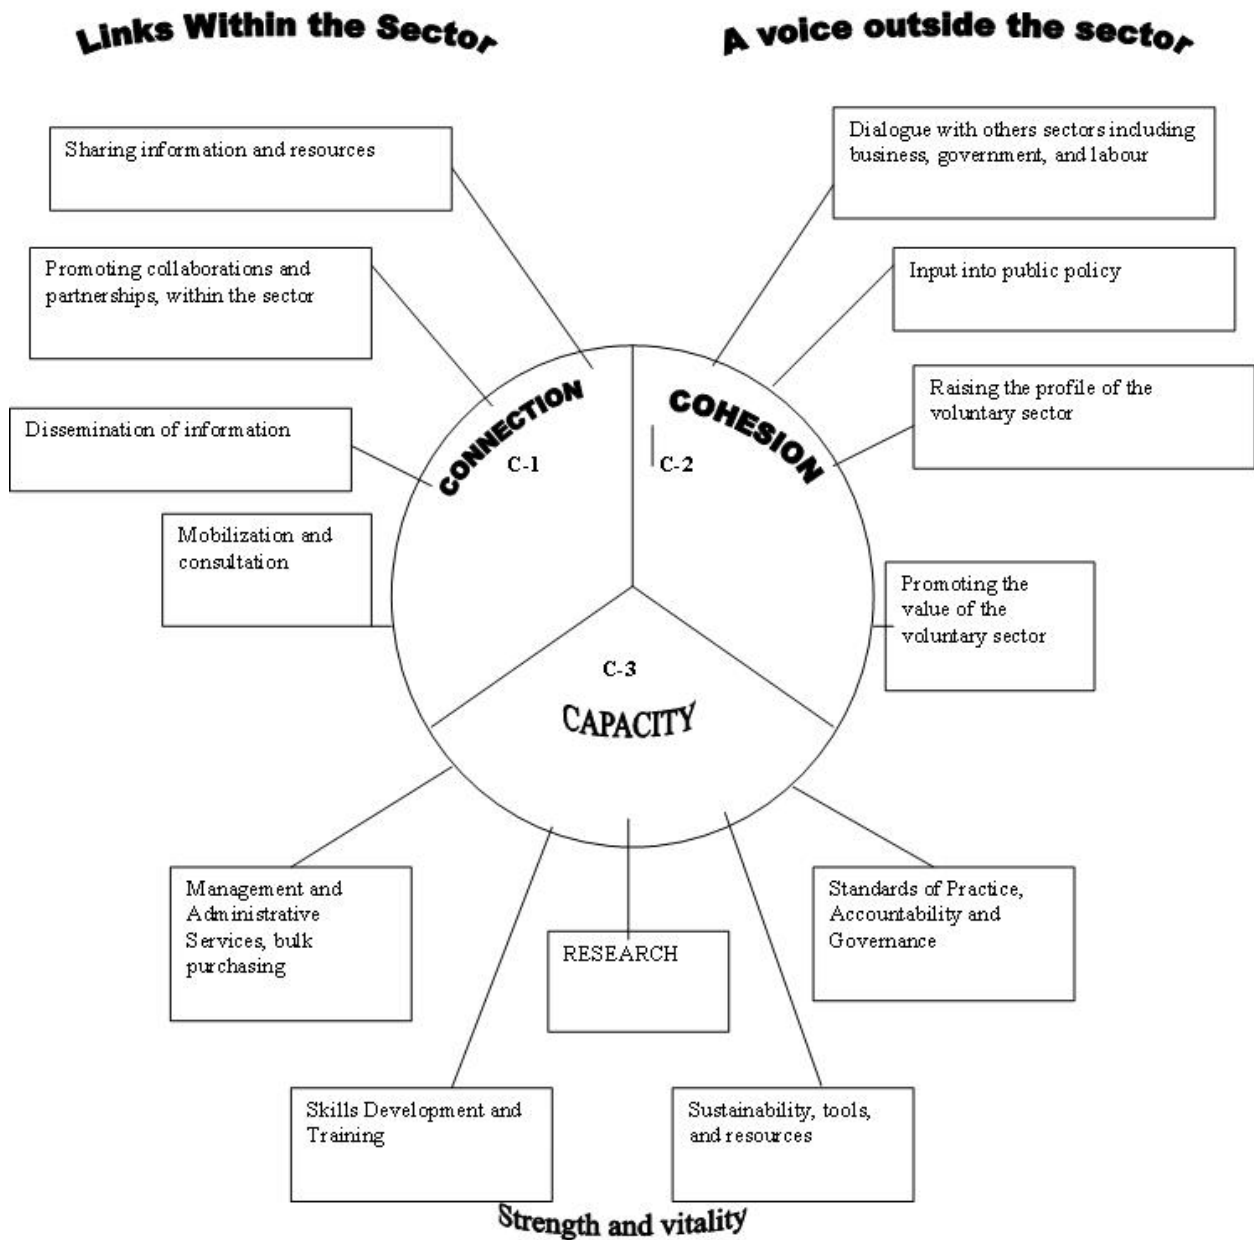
Links Within the Sector

A voice outside the sector

Sharing information and resources

Promoting collaborations and partnerships, within the sector

Dissemination of information

Mobilization and consultation

Dialogue with others sectors including business, government, and labour

Input into public policy

Raising the profile of the voluntary sector

Promoting the value of the voluntary sector

CONNECTION

C-1

COHESION

C-2

C-3

CAPACITY

Management and Administrative Services, bulk purchasing

RESEARCH

Standards of Practice, Accountability and Governance

Skills Development and Training

Sustainability, tools, and resources

Strength and vitality